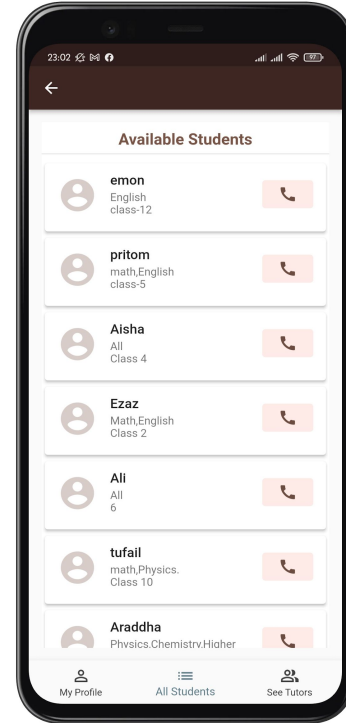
23:02

97

Available Students

emon
English
class-12

pritom
math,English
class-5

Aisha
All
Class 4

Ezaz
Math,English
Class 2

Ali
All
6

tufail
math,Physics.
Class 10

Araddha
Physics,Chemistry,Higher

My Profile
All Students
See Tutors